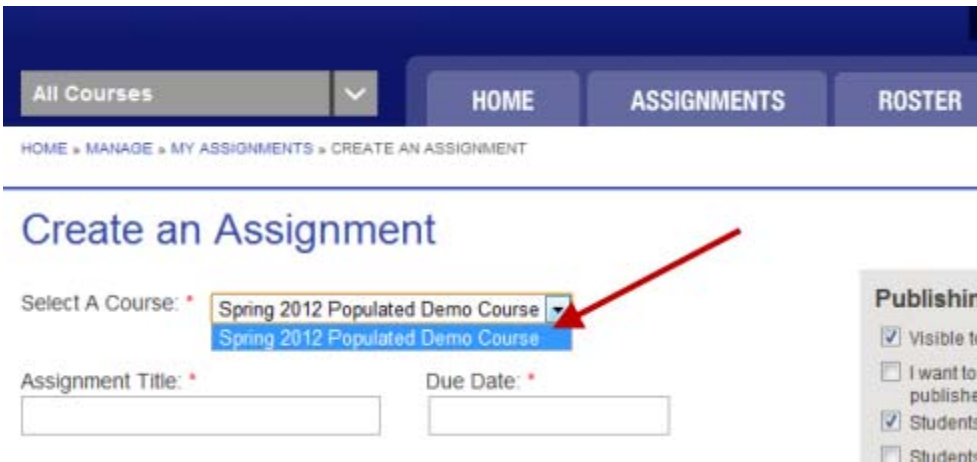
All Courses

HOME ASSIGNMENTS ROSTER

HOME » MANAGE » MY ASSIGNMENTS » CREATE AN ASSIGNMENT

Create an Assignment

Select A Course: * Spring 2012 Populated Demo Course

Spring 2012 Populated Demo Course

Assignment Title: *

Due Date: *

Publishin

Visible t

I want to publishe

Students

Student